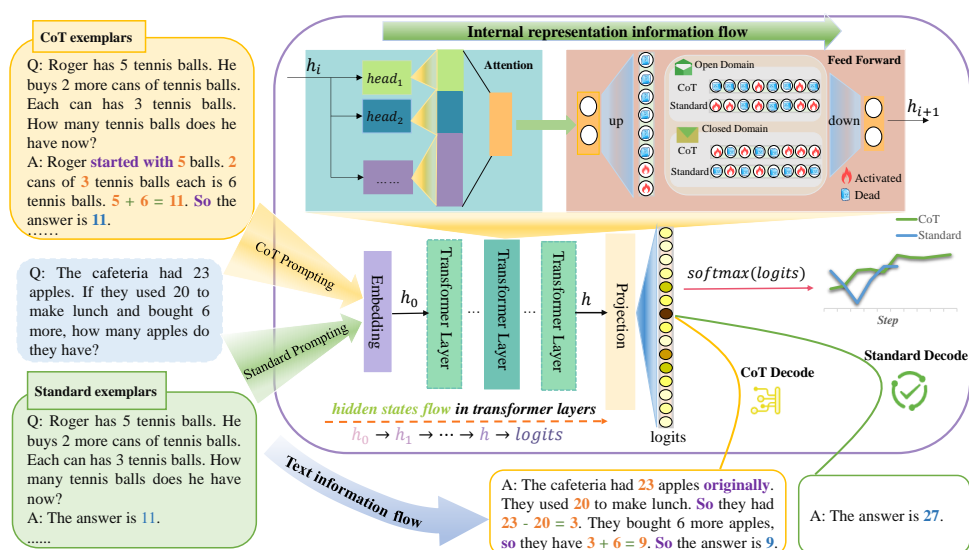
CoT exemplars

Q: Roger has 5 tennis balls. He buys 2 more cans of tennis balls. Each can has 3 tennis balls. How many tennis balls does he have now?
A: Roger started with 5 balls. 2 cans of 3 tennis balls each is 6 tennis balls. 5 + 6 = 11. So the answer is 11.
......

Q: The cafeteria had 23 apples. If they used 20 to make lunch and bought 6 more, how many apples do they have?

Standard exemplars

Q: Roger has 5 tennis balls. He buys 2 more cans of tennis balls. Each can has 3 tennis balls. How many tennis balls does he have now?
A: The answer is 11.
......

Internal representation information flow

$h_i$

$head_1$

$head_2$

......

Attention

up

Open Domain

CoT

Standard

Closed Domain

CoT

Standard

Feed Forward

down

$h_{i+1}$

Activated

Dead

CoT Prompting

Standard Prompting

Embedding

$h_0$

Transformer Layer

...

Transformer Layer

...

Transformer Layer

$h$

Projection

logits

$softmax(logits)$

CoT

Standard

Step

CoT Decode

Standard Decode

hidden states flow in transformer layers

$h_0 \rightarrow h_1 \rightarrow \cdots \rightarrow h \rightarrow logits$

Text information flow

A: The cafeteria had 23 apples originally. They used 20 to make lunch. So they had 23 - 20 = 3. They bought 6 more apples, so they have 3 + 6 = 9. So the answer is 9.

A: The answer is 27.